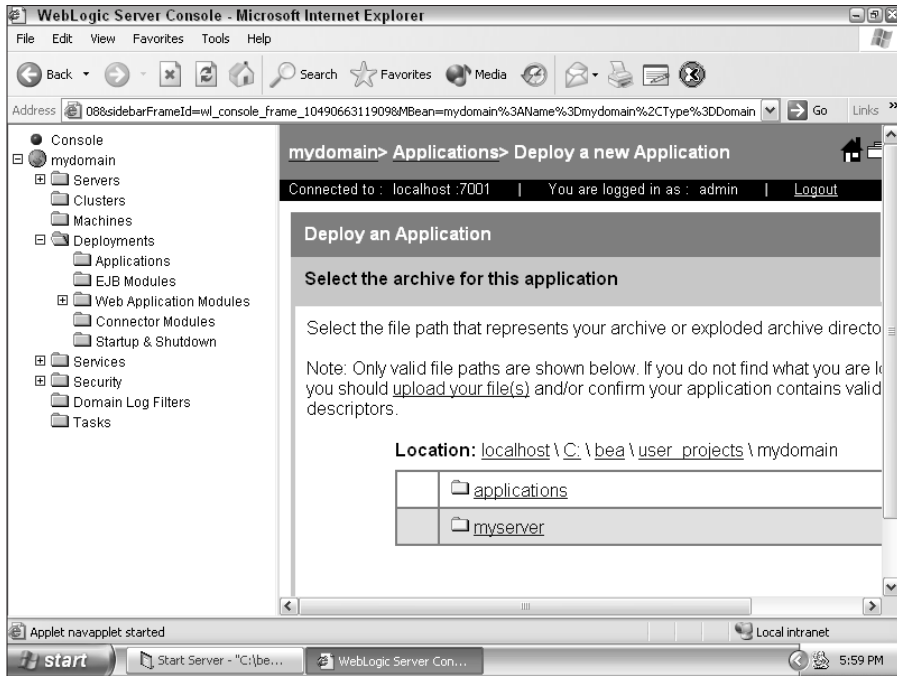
WebLogic Server Console - Microsoft Internet Explorer

File Edit View Favorites Tools Help

Back Search Favorites Media

Address 08&sidebarFrameId=wl_console_frame_1049066311909&MBean=mydomain%3AName%3Dmydomain%2CType%3DDomain Go Links

Console
mydomain
Servers
Clusters
Machines
Deployments
Applications
EJB Modules
Web Application Modules
Connector Modules
Startup & Shutdown
Services
Security
Domain Log Filters
Tasks

mydomain> Applications> Deploy a new Application

Connected to : localhost :7001 | You are logged in as : admin | Logout

Deploy an Application

Select the archive for this application

Select the file path that represents your archive or exploded archive directo

Note: Only valid file paths are shown below. If you do not find what you are l you should upload your file(s) and/or confirm your application contains valid descriptors.

Location: localhost \ C: \ bea \ user_projects \ mydomain

| | applications |
|---|---|
| | myserver |

Applet navapplet started

Local intranet

start Start Server - "C:\be... WebLogic Server Con... 5:59 PM